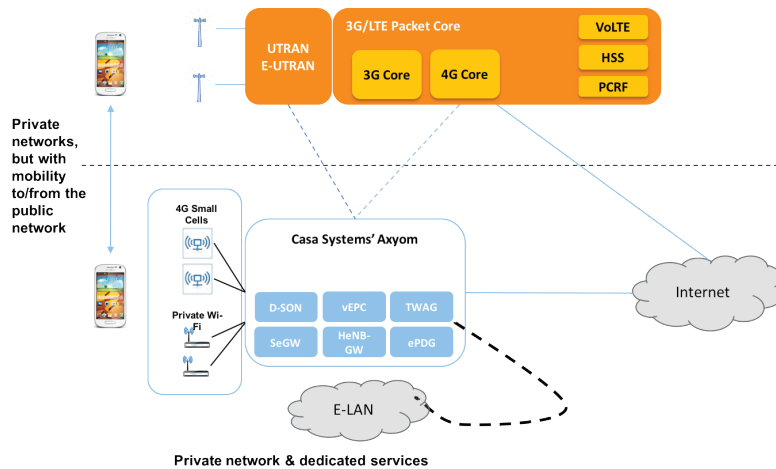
UTRAN
E-UTRAN

3G/LTE Packet Core

3G Core

4G Core

VoLTE

HSS

PCRF

Private networks, but with mobility to/from the public network

4G Small Cells

Private Wi-Fi

Casa Systems' Axyom

D-SON

vEPC

TWAG

SeGW

HeNB-GW

ePDG

Internet

E-LAN

Private network & dedicated services